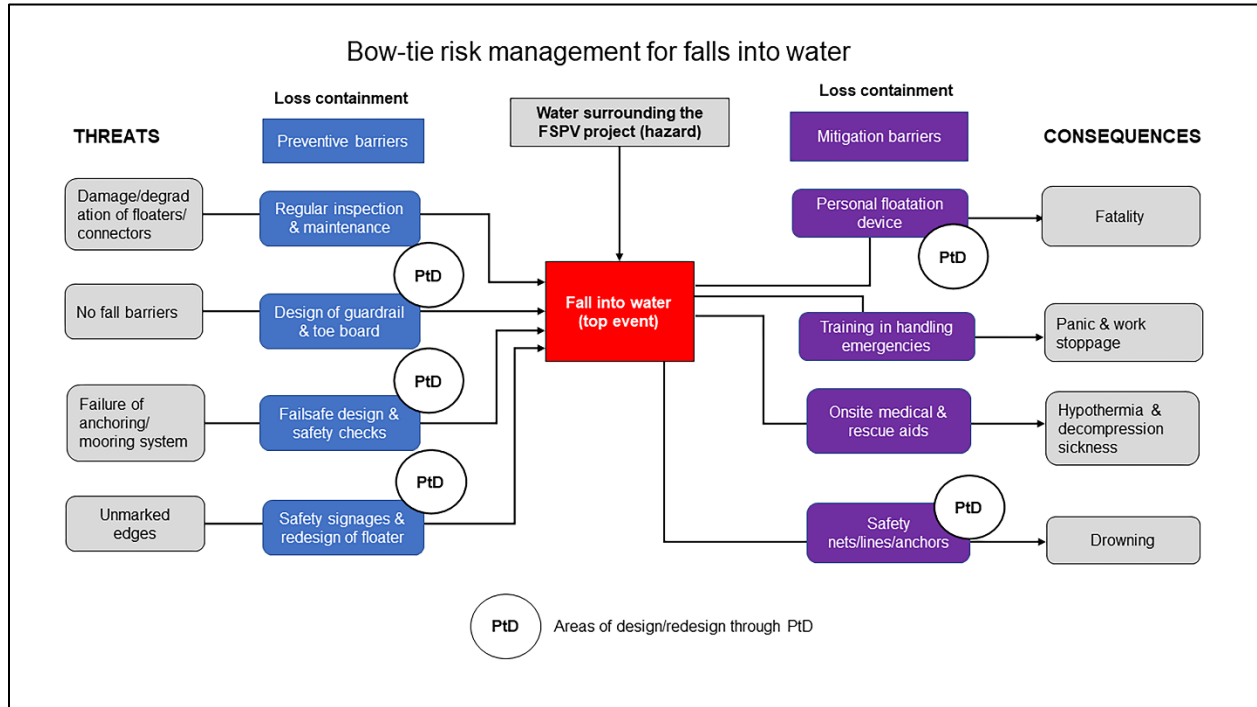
Bow-tie risk management for falls into water

THREATS

Loss containment

Preventive barriers

Water surrounding the FSPV project (hazard)

Loss containment

Mitigation barriers

CONSEQUENCES

Damage/degradation of floaters/ connectors

Regular inspection & maintenance

PtD

No fall barriers

Design of guardrail & toe board

PtD

Failure of anchoring/ mooring system

Failsafe design & safety checks

PtD

Unmarked edges

Safety signages & redesign of floater

Fall into water (top event)

Personal floatation device

PtD

Fatality

Training in handling emergencies

Panic & work stoppage

Onsite medical & rescue aids

Hypothermia & decompression sickness

Safety nets/lines/anchors

PtD

Drowning

PtD Areas of design/redesign through PtD